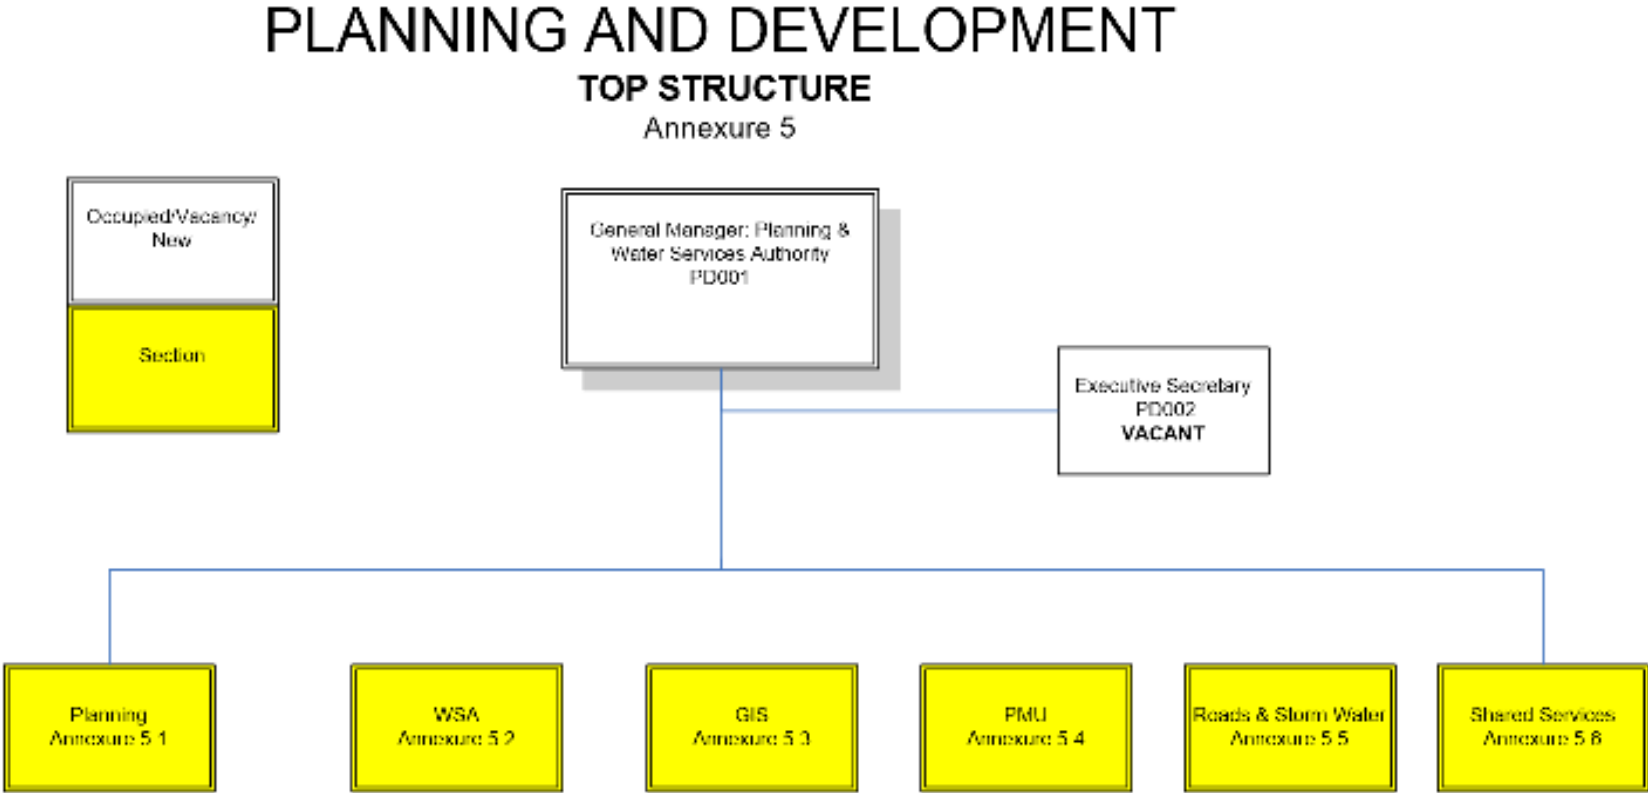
PLANNING AND DEVELOPMENT
TOP STRUCTURE
Annexure 5

Occupied/Vacancy/New

Section

General Manager: Planning & Water Services Authority
PD001

Executive Secretary
PD002
VACANT

Planning
Annexure 5.1

WSA
Annexure 5.2

GIS
Annexure 5.3

PMU
Annexure 5.4

Roads & Storm Water
Annexure 5.5

Shared Services
Annexure 5.6